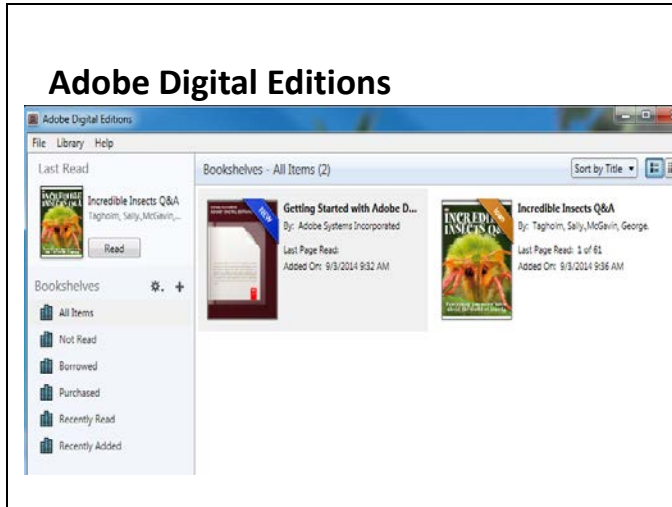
Adobe Digital Editions

Adobe Digital Editions

File Library Help

Last Read

Incredible Insects Q&A
Tagholm, Sally, McGavin,...

Read

Bookshelves

All Items

Not Read

Borrowed

Purchased

Recently Read

Recently Added

Bookshelves - All Items (2)

Sort by Title

NEW

Getting Started with Adobe D...
By: Adobe Systems Incorporated
Last Page Read:
Added On: 9/3/2014 9:32 AM

NEW

INCREDIBLE INSECTS Q&A

Incredible Insects Q&A
By: Tagholm, Sally, McGavin, George.
Last Page Read: 1 of 61
Added On: 9/3/2014 9:36 AM